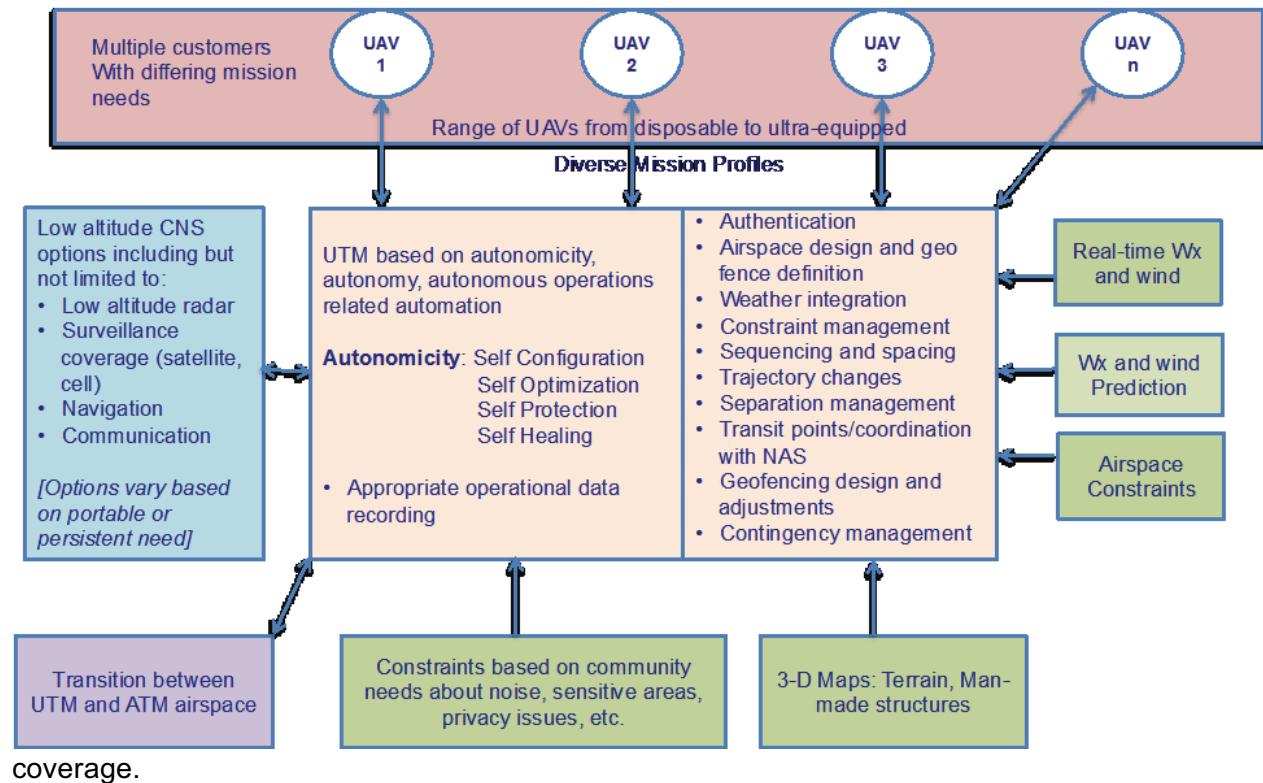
Multiple customers With differing mission needs

UAV 1

UAV 2

UAV 3

UAV n

Range of UAVs from disposable to ultra-equipped

Diverse Mission Profiles

Low altitude CNS options including but not limited to:
• Low altitude radar
• Surveillance coverage (satellite, cell)
• Navigation
• Communication

[Options vary based on portable or persistent need]

UTM based on autonomicity, autonomy, autonomous operations related automation

Autonomicity: Self Configuration
Self Optimization
Self Protection
Self Healing

• Appropriate operational data recording

• Authentication
• Airspace design and geo fence definition
• Weather integration
• Constraint management
• Sequencing and spacing
• Trajectory changes
• Separation management
• Transit points/coordination with NAS
• Geofencing design and adjustments
• Contingency management

Real-time Wx and wind

Wx and wind Prediction

Airspace Constraints

Transition between UTM and ATM airspace

Constraints based on community needs about noise, sensitive areas, privacy issues, etc.

3-D Maps: Terrain, Man-made structures

coverage.